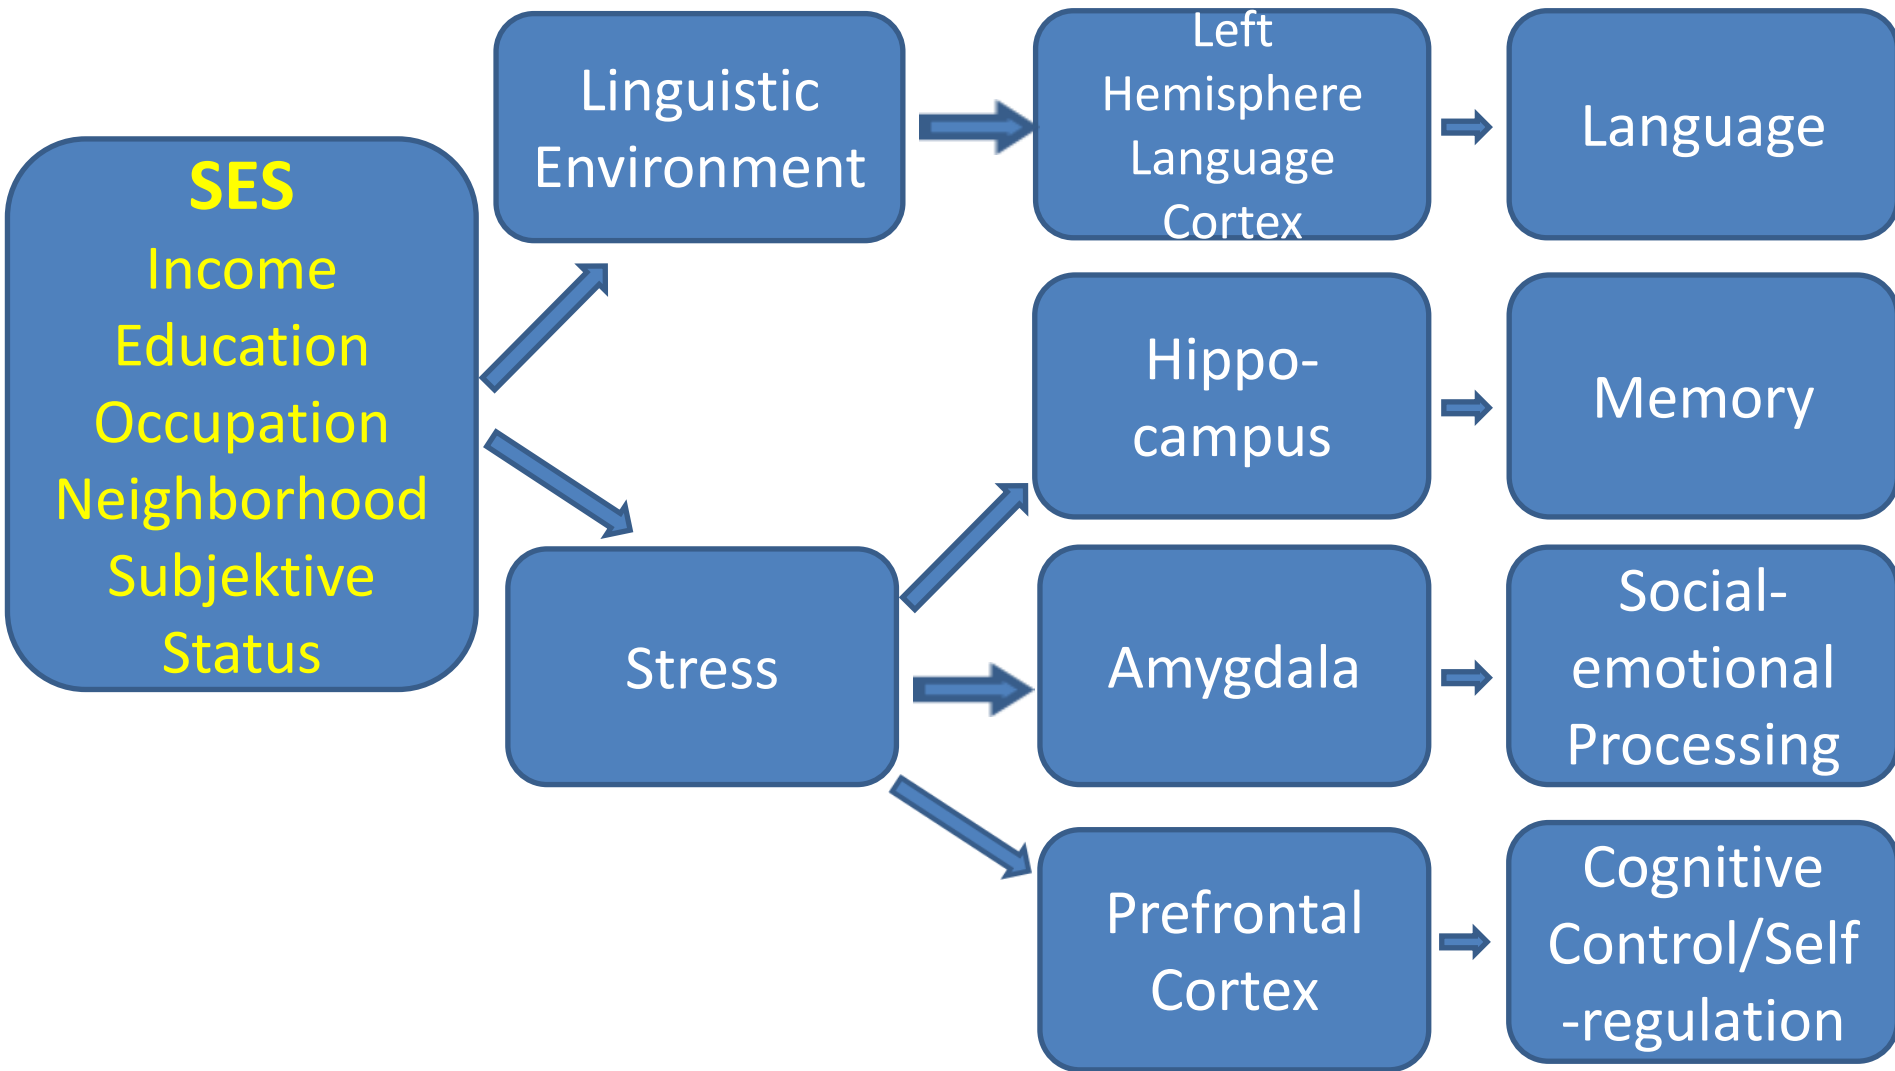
SES
Income
Education
Occupation
Neighborhood
Subjektive
Status

Linguistic Environment

Left Hemisphere Language Cortex

Language

Hippo-campus

Memory

Stress

Amygdala

Social-emotional Processing

Prefrontal Cortex

Cognitive Control/Self -regulation